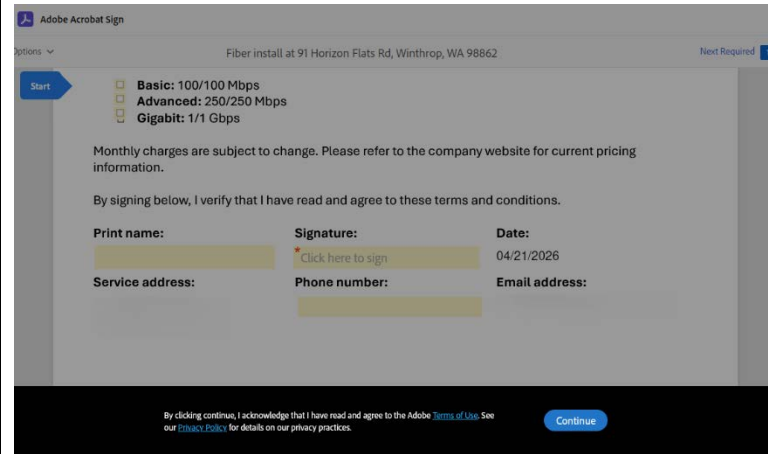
Adobe Acrobat Sign

Options

Fiber install at 91 Horizon Flats Rd, Winthrop, WA 98862

Next Required

Start

Basic: 100/100 Mbps
Advanced: 250/250 Mbps
Gigabit: 1/1 Gbps

Monthly charges are subject to change. Please refer to the company website for current pricing information.

By signing below, I verify that I have read and agree to these terms and conditions.

Print name:

Signature:
*Click here to sign

Date:
04/21/2026

Service address:

Phone number:

Email address:

By clicking continue, I acknowledge that I have read and agree to the Adobe Terms of Use. See our Privacy Policy for details on our privacy practices.

Continue